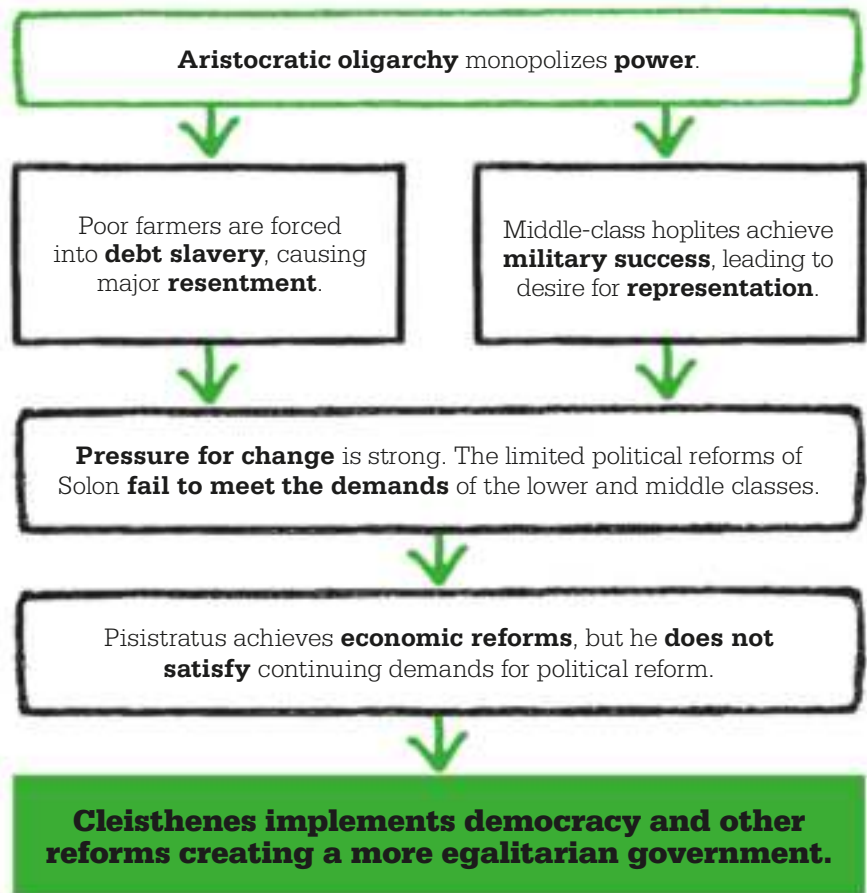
**Aristocratic oligarchy** monopolizes **power**.

Poor farmers are forced into **debt slavery**, causing major **resentment**.

Middle-class hoplites achieve **military success**, leading to desire for **representation**.

**Pressure for change** is strong. The limited political reforms of Solon **fail to meet the demands** of the lower and middle classes.

Pisistratus achieves **economic reforms**, but he **does not satisfy** continuing demands for political reform.

**Cleisthenes implements democracy and other reforms creating a more egalitarian government.**